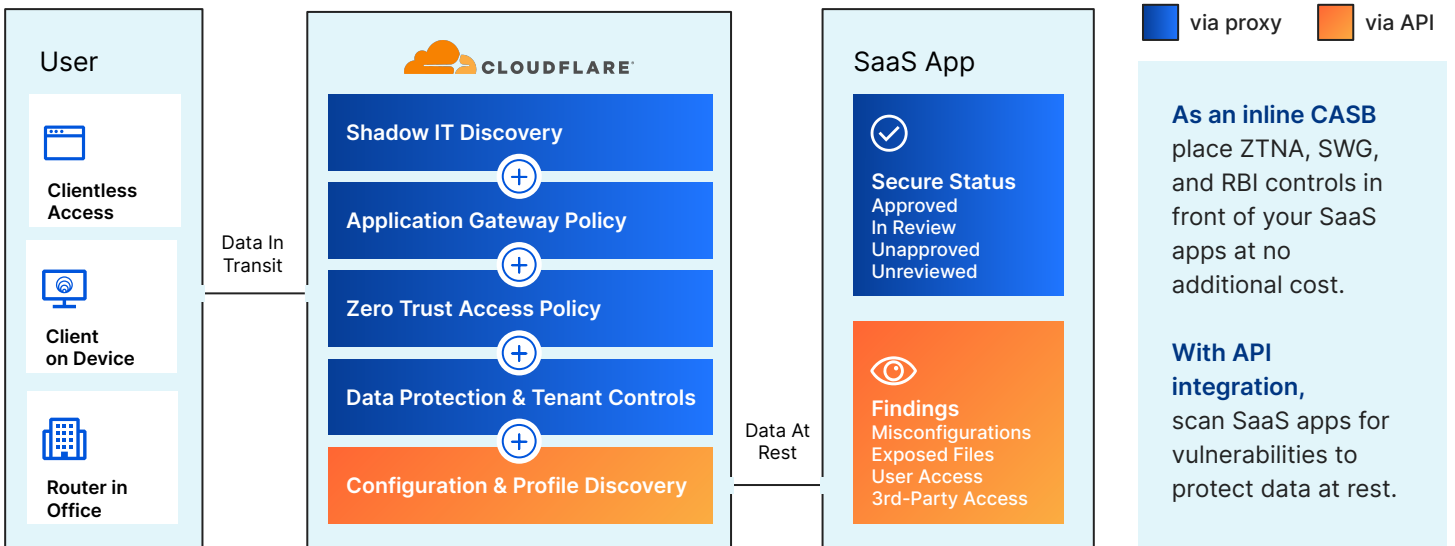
via proxy
via API

User

Clientless Access

Client on Device

Router in Office

Data In Transit

CLOUDFLARE

Shadow IT Discovery

Application Gateway Policy

Zero Trust Access Policy

Data Protection & Tenant Controls

Configuration & Profile Discovery

Data At Rest

SaaS App

Secure Status
Approved
In Review
Unapproved
Unreviewed

Findings
Misconfigurations
Exposed Files
User Access
3rd-Party Access

As an inline CASB place ZTNA, SWG, and RBI controls in front of your SaaS apps at no additional cost.

With API integration, scan SaaS apps for vulnerabilities to protect data at rest.